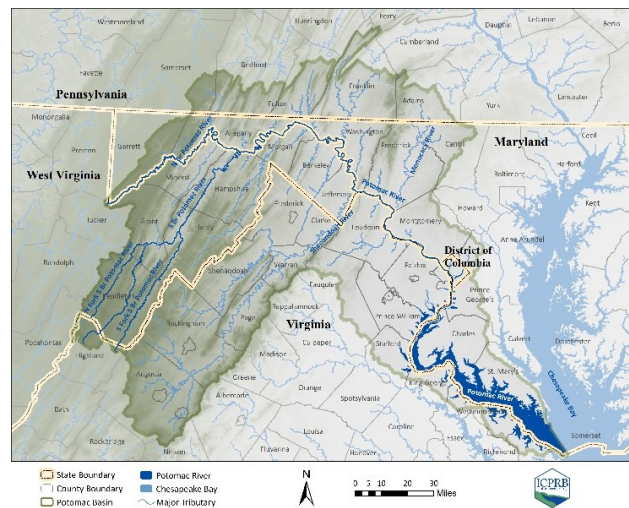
Westmoreland
Huntingdon
Perry
Dauphin
Lebanon
Cumberland
Fayette
Somerset
Bedford
Franklin
Lancaster
York
Pennsylvania
Fulton
Adams
Monongalia
Allegany
Washington
Cecil
Preston
Garrett
Carroll
Maryland
Harford
Mineral
Morgan
Berkeley
Frederick
Baltimore
West Virginia
Hampshire
Jefferson
Potomac River
Howard
Kent
Tucker
Grant
Frederick
Clarke
Loudoun
Montgomery
Hardy
Anne Arundel
Randolph
Shenandoah
District of Columbia
Warren
Fairfax
Prince George's
Pendleton
Fauquier
Rappahannock
Virginia
Prince William
Page
Calvert
Dorchester
Pocahontas
Rockingham
Culpeper
Stafford
Charles
Highland
Madison
King George
St. Mary's
Augusta
Greene
Orange
Potomac River
Chesapeake Bay
Albemarle
Spotsylvania
Westmoreland
Bath
Somerset
Rockbridge
Louisa
Caroline
Essex
Fluvanna
Hanover
Richmond
State Boundary
County Boundary
Potomac Basin
Potomac River
Chesapeake Bay
Major Tributary
N
0 5 10 20 30
Miles
ICPRB